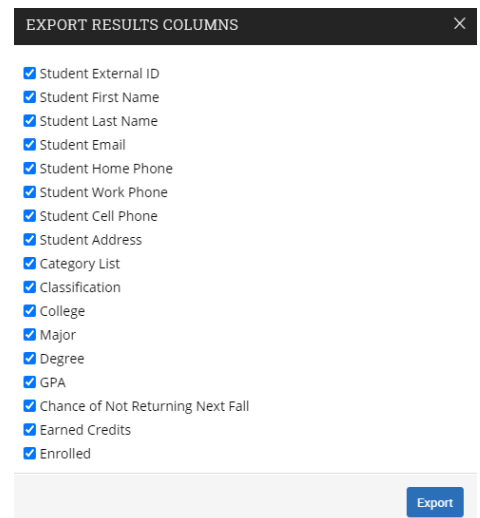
EXPORT RESULTS COLUMNS ×

Student External ID
Student First Name
Student Last Name
Student Email
Student Home Phone
Student Work Phone
Student Cell Phone
Student Address
Category List
Classification
College
Major
Degree
GPA
Chance of Not Returning Next Fall
Earned Credits
Enrolled

Export